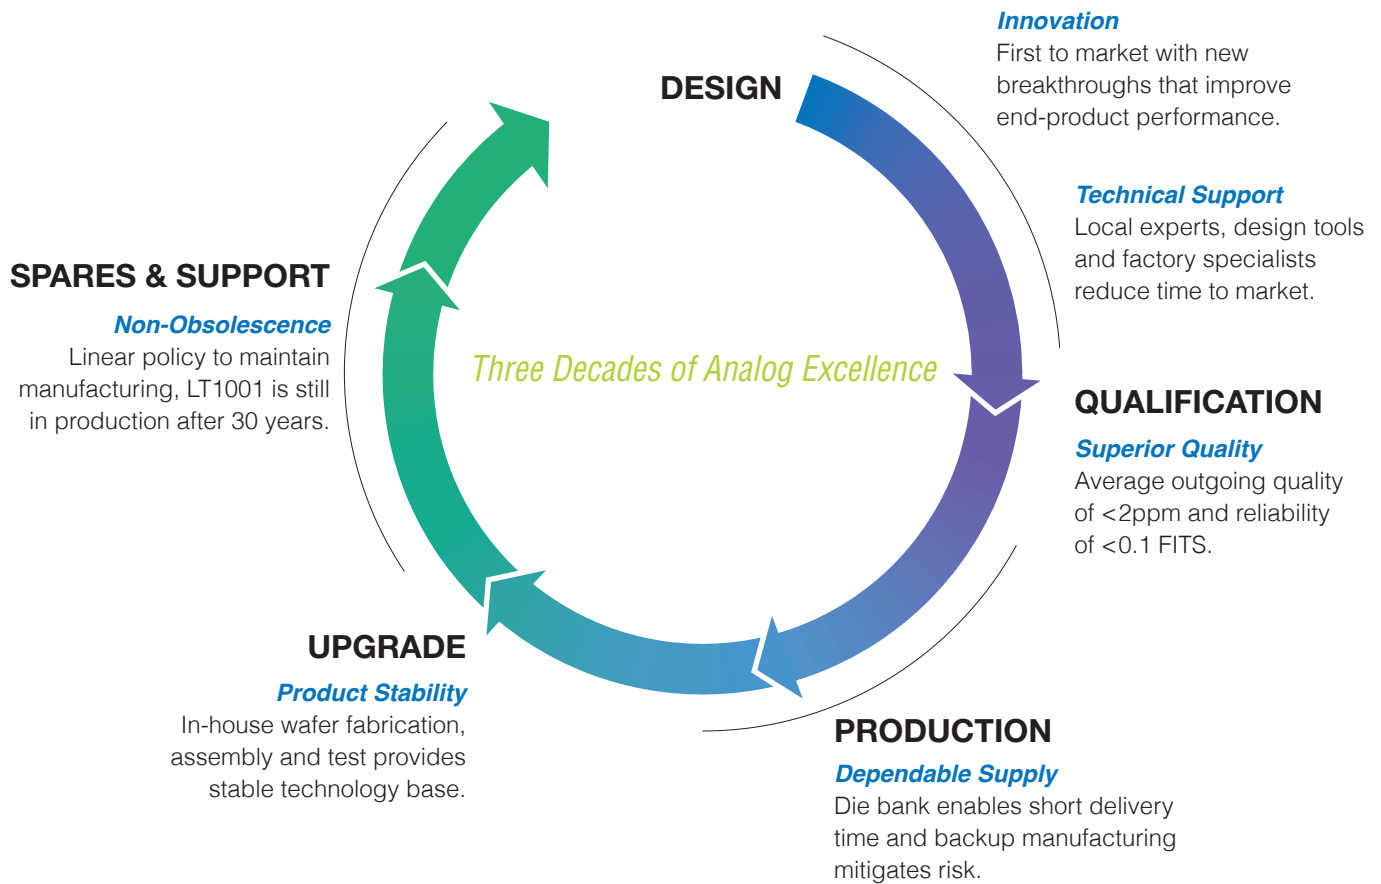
DESIGN

Innovation
First to market with new breakthroughs that improve end-product performance.

Technical Support
Local experts, design tools and factory specialists reduce time to market.

Three Decades of Analog Excellence

QUALIFICATION

Superior Quality
Average outgoing quality of <2ppm and reliability of <0.1 FITS.

PRODUCTION

Dependable Supply
Die bank enables short delivery time and backup manufacturing mitigates risk.

UPGRADE

Product Stability
In-house wafer fabrication, assembly and test provides stable technology base.

SPARES & SUPPORT

Non-Obsolescence
Linear policy to maintain manufacturing, LT1001 is still in production after 30 years.